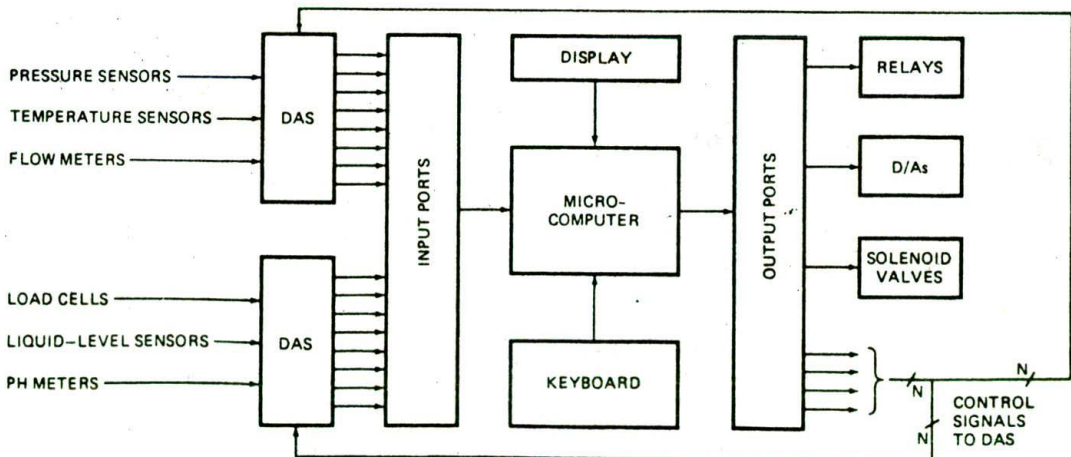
PRESSURE SENSORS
TEMPERATURE SENSORS
FLOW METERS
DAS
LOAD CELLS
LIQUID–LEVEL SENSORS
PH METERS
DAS
INPUT PORTS
DISPLAY
MICRO-COMPUTER
KEYBOARD
OUTPUT PORTS
RELAYS
D/As
SOLENOID VALVES
N
N
N
CONTROL SIGNALS TO DAS